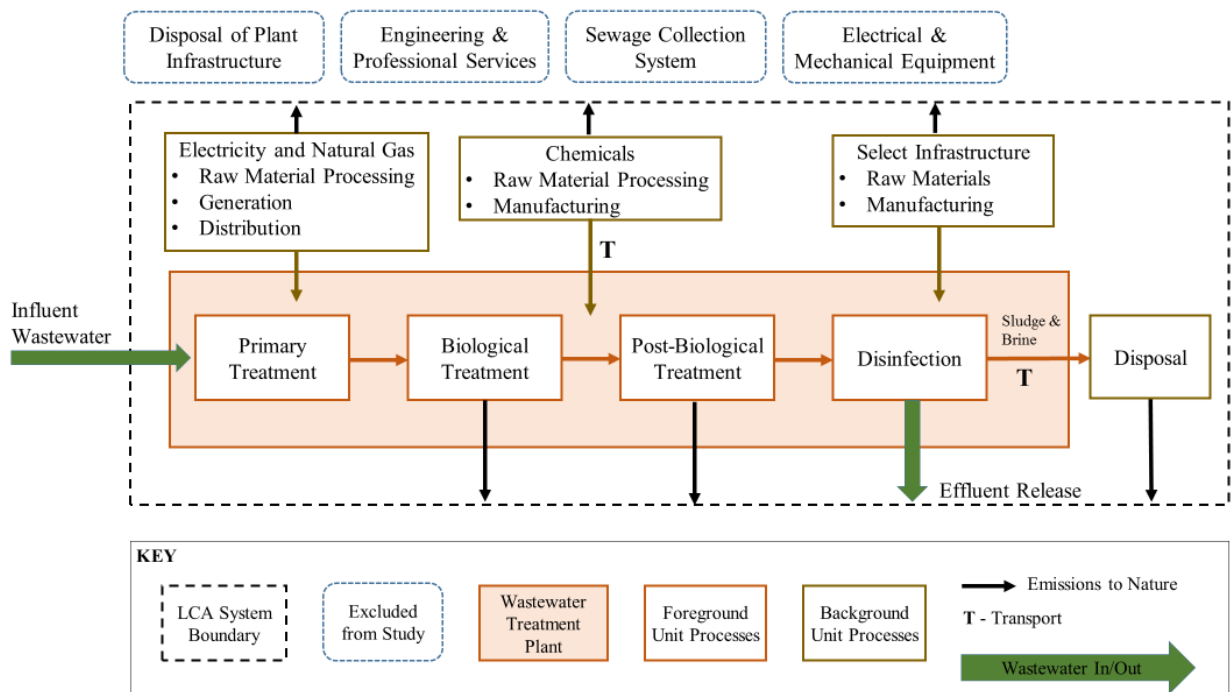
Disposal of Plant Infrastructure

Engineering & Professional Services

Sewage Collection System

Electrical & Mechanical Equipment

Electricity and Natural Gas
- Raw Material Processing
- Generation
- Distribution

Chemicals
- Raw Material Processing
- Manufacturing

T

Select Infrastructure
- Raw Materials
- Manufacturing

Influent Wastewater

Primary Treatment

Biological Treatment

Post-Biological Treatment

Disinfection

Sludge & Brine

T

Disposal

Effluent Release

KEY

LCA System Boundary

Excluded from Study

Wastewater Treatment Plant

Foreground Unit Processes

Background Unit Processes

Emissions to Nature

T - Transport

Wastewater In/Out